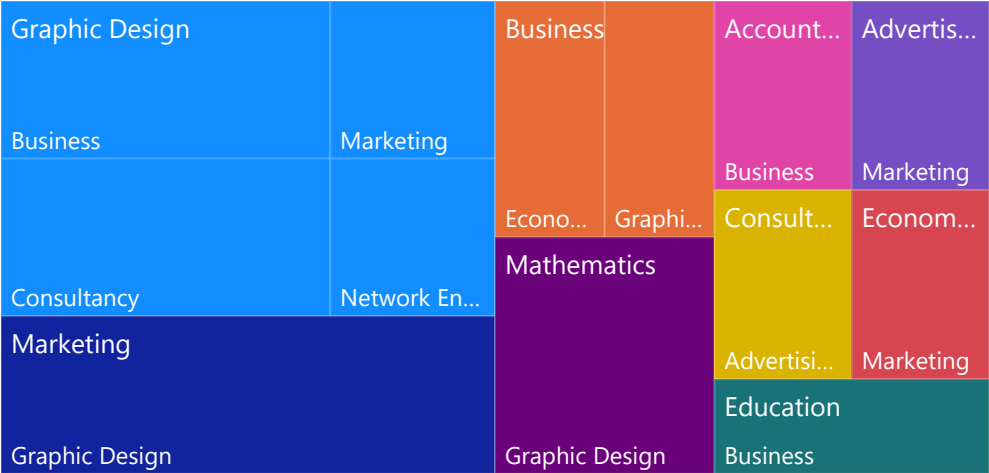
Graphic Design

Business

Marketing

Consultancy

Network En...

Marketing

Graphic Design

Business

Econo...

Graphi...

Mathematics

Graphic Design

Account...

Business

Advertis...

Marketing

Consult...

Advertisi...

Econom...

Marketing

Education

Business